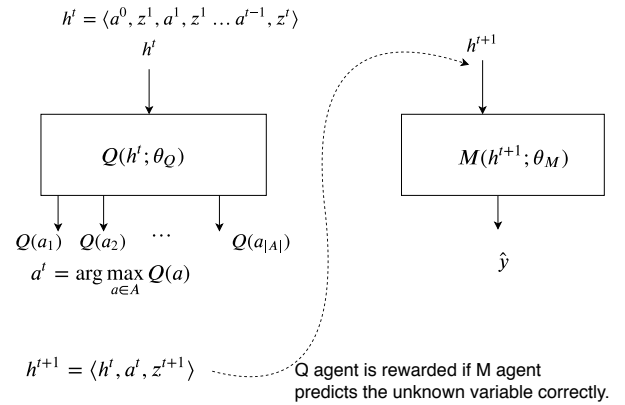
$h^t = \langle a^0, z^1, a^1, z^1 \ldots a^{t-1}, z^t \rangle$

$h^t$

$Q(h^t; \theta_Q)$

$Q(a_1)$ $Q(a_2)$ $\cdots$ $Q(a_{|A|})$

$a^t = \arg\max_{a \in A} Q(a)$

$h^{t+1} = \langle h^t, a^t, z^{t+1} \rangle$

$h^{t+1}$

$M(h^{t+1}; \theta_M)$

$\hat{y}$

Q agent is rewarded if M agent predicts the unknown variable correctly.